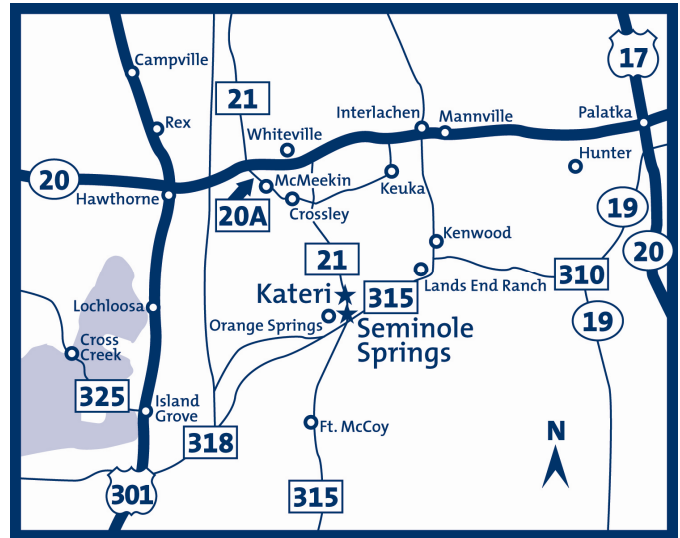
Campville
17
21
Rex
Interlachen
Mannville
Palatka
Whiteville
Hunter
20
McMeekin
Keuka
Hawthorne
19
20A
Crossley
Kenwood
20
21
Lands End Ranch
310
Kateri
315
Lochloosa
Orange Springs
Seminole Springs
19
Cross Creek
325
Island Grove
318
Ft. McCoy
N
301
315